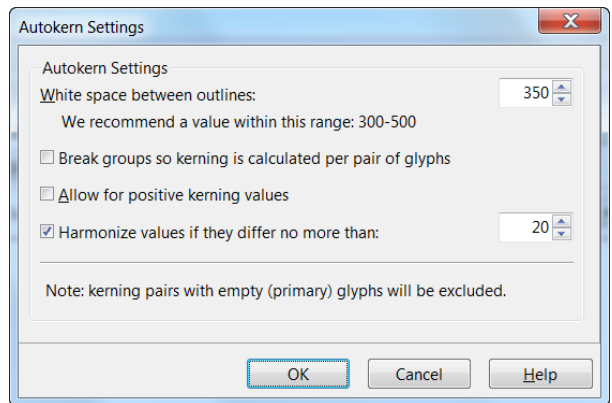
Autokern Settings

Autokern Settings

White space between outlines: 350

We recommend a value within this range: 300-500

Break groups so kerning is calculated per pair of glyphs

Allow for positive kerning values

Harmonize values if they differ no more than: 20

Note: kerning pairs with empty (primary) glyphs will be excluded.

OK

Cancel

Help